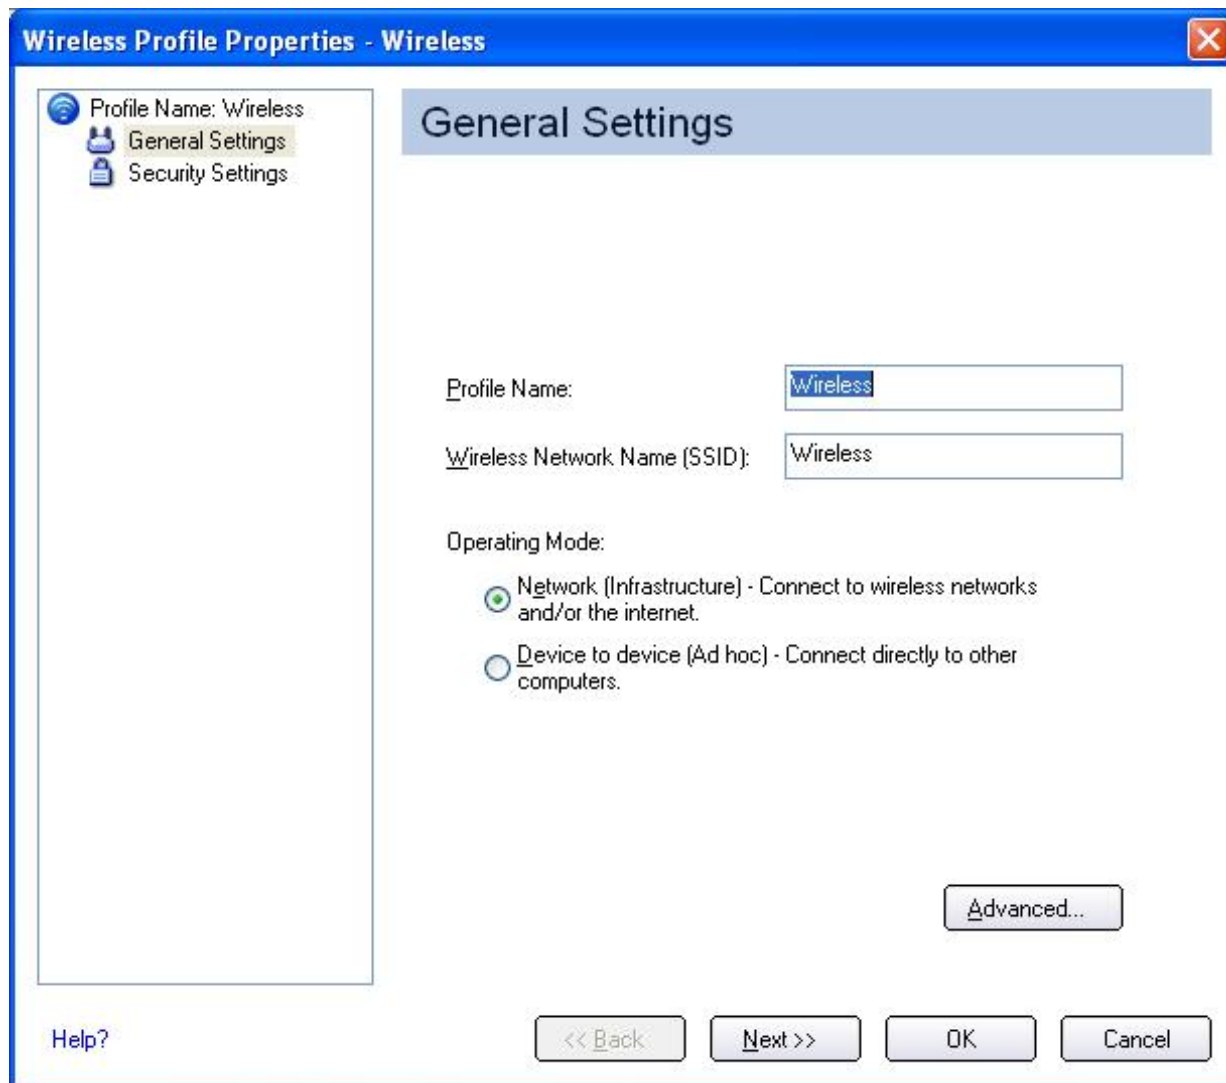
Wireless Profile Properties - Wireless

Profile Name: Wireless
General Settings
Security Settings

General Settings

Profile Name: Wireless

Wireless Network Name (SSID): Wireless

Operating Mode:

Network (Infrastructure) - Connect to wireless networks and/or the internet.

Device to device (Ad hoc) - Connect directly to other computers.

Advanced...

Help?

<< Back

Next >>

OK

Cancel